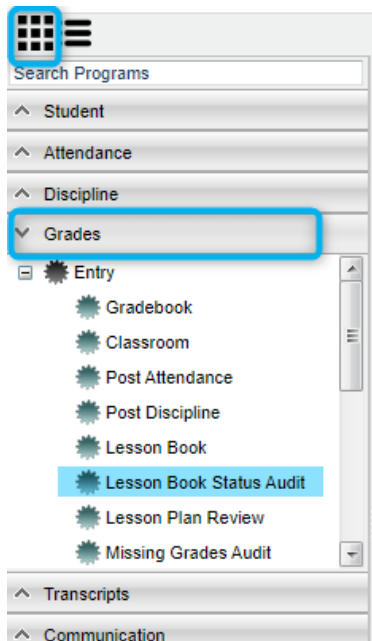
Search Programs

Student

Attendance

Discipline

Grades

Entry

Gradebook

Classroom

Post Attendance

Post Discipline

Lesson Book

Lesson Book Status Audit

Lesson Plan Review

Missing Grades Audit

Transcripts

Communication